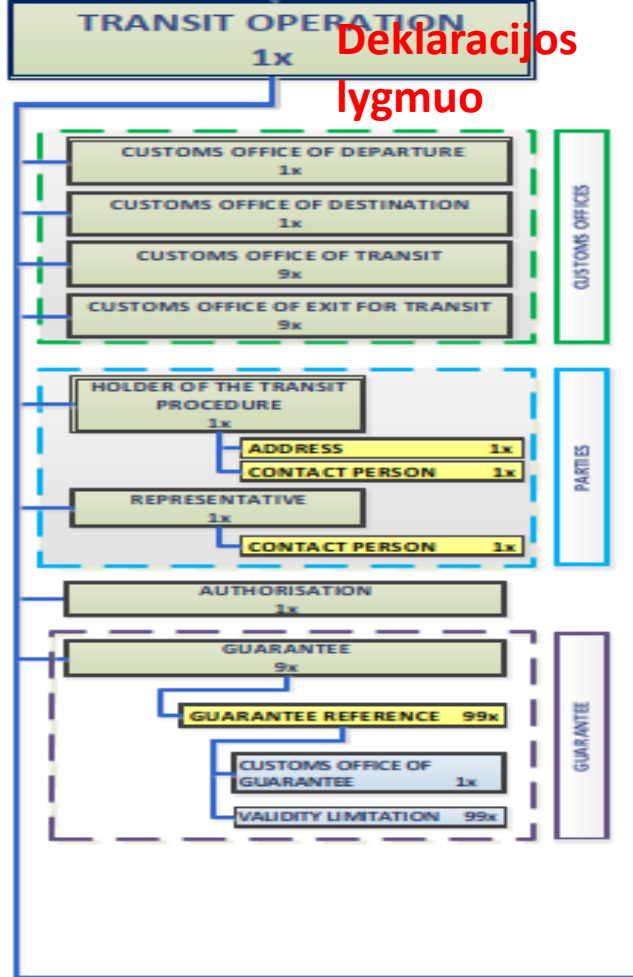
TRANSIT OPERATION
1x

Deklaracijos lygmuo

CUSTOMS OFFICE OF DEPARTURE
1x

CUSTOMS OFFICE OF DESTINATION
1x

CUSTOMS OFFICE OF TRANSIT
9x

CUSTOMS OFFICE OF EXIT FOR TRANSIT
9x

CUSTOMS OFFICES

HOLDER OF THE TRANSIT PROCEDURE
1x

ADDRESS 1x

CONTACT PERSON 1x

REPRESENTATIVE
1x

CONTACT PERSON 1x

PARTIES

AUTHORISATION
1x

GUARANTEE
9x

GUARANTEE REFERENCE 99x

CUSTOMS OFFICE OF GUARANTEE 1x

VALIDITY LIMITATION 99x

GUARANTEE